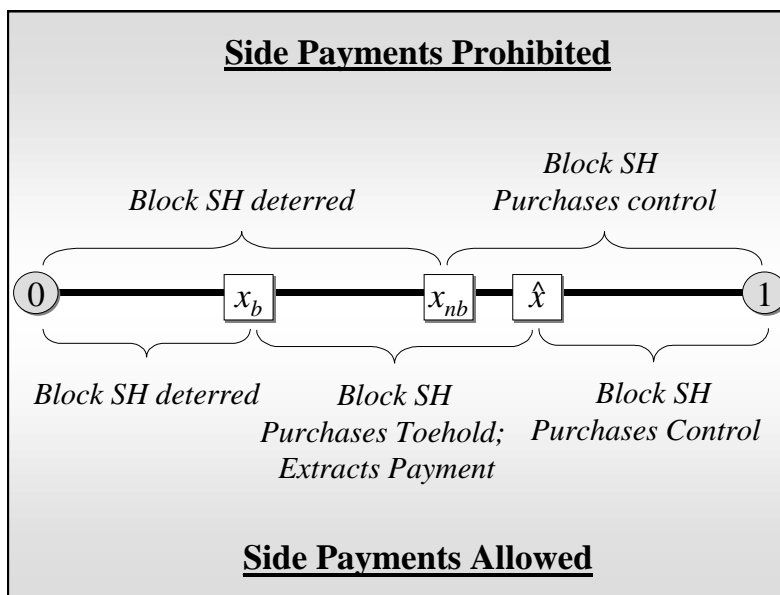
Side Payments Prohibited

Block SH deterred

Block SH Purchases control

0

$x_b$

$x_{nb}$

$\hat{x}$

1

Block SH deterred

Block SH Purchases Toehold; Extracts Payment

Block SH Purchases Control

Side Payments Allowed